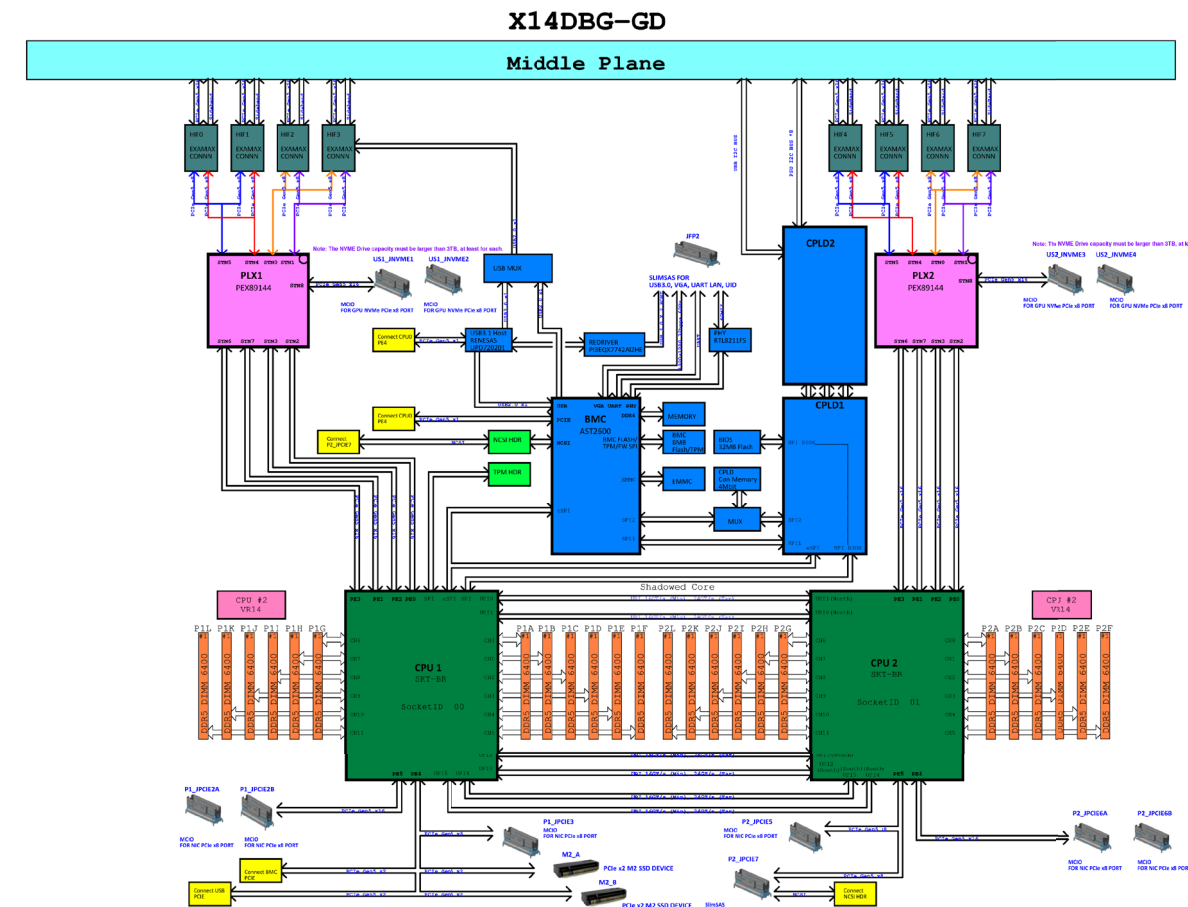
X14DBG-GD

Middle Plane

HIF0 EXAMAX CONNN
HIF1 EXAMAX CONNN
HIF2 EXAMAX CONNN
HIF3 EXAMAX CONNN
HIF4 EXAMAX CONNN
HIF5 EXAMAX CONNN
HIF6 EXAMAX CONNN
HIF7 EXAMAX CONNN

Note: The NVME Drive capacity must be larger than 3TB, at least for each.

PLX1
PEX89144

US1_JNVME1
US1_JNVME2
MCIO FOR GPU NVMe PCIe x8 PORT
MCIO FOR GPU NVMe PCIe x8 PORT

USB MUX

JFP2

SLIMSAS FOR USB3.0, VGA, UART LAN, UID

CPLD2

Note: The NVME Drive capacity must be larger than 3TB, at le

PLX2
PEX89144

US2_JNVME3
US2_JNVME4
MCIO FOR GPU NVMe PCIe x8 PORT
MCIO FOR GPU NVMe PCIe x8 PORT

Connect CPU0 PE4

USB3.1 Host RENESAS UPD720201

REDRIVER PI3EQX7742AIZHE

PHY RTL8211FS

BMC AST2600

MEMORY

BMC 64MB Flash/TPM

BIOS 32MB Flash

Connect CPU0 PE4

Connect P2_JPCIE7

NCSI HDR

TPM HDR

BMC FLASH/TPM/FW SPI

EMMC

CPLD Con Memory 4Mbit

MUX

CPLD1

Shadowed Core

CPU #2 VR14

CPU #2 VX14

P1L P1K P1J P1I P1H P1G

P1A P1B P1C P1D P1E P1F P2L P2K P2J P2I P2H P2G

P2A P2B P2C P2D P2E P2F

DDR5 DIMM 6400

CPU 1
SKT-BR
SocketID 00

CPU 2
SKT-BR
SocketID 01

P1_JPCIE2A
P1_JPCIE2B
MCIO FOR NIC PCIe x8 PORT
MCIO FOR NIC PCIe x8 PORT

P1_JPCIE3
MCIO FOR NIC PCIe x8 PORT

M2_A
PCIe x2 M2 SSD DEVICE

M2_B
PCIe x2 M2 SSD DEVICE

Connect BMC PCIE

Connect USB PCIE

P2_JPCIE5
MCIO FOR NIC PCIe x8 PORT

P2_JPCIE7
SlimSAS

Connect NCSI HDR

P2_JPCIE6A
P2_JPCIE6B
MCIO FOR NIC PCIe x8 PORT
MCIO FOR NIC PCIe x8 PORT